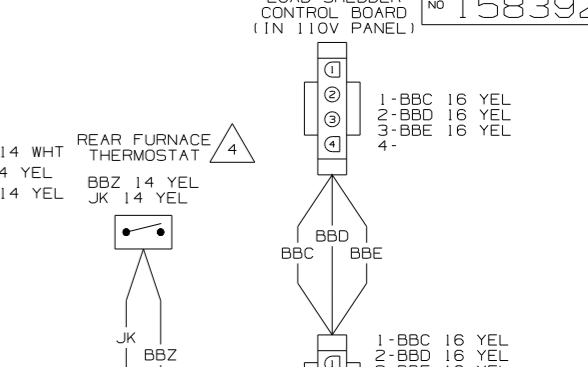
LOAD SHEDDER
CONTROL BOARD
(IN 110V PANEL)

NO 158392

1
2
3
4

1-BBC 16 YEL
2-BBD 16 YEL
3-BBE 16 YEL
4-

14 WHT
4 YEL
14 YEL

REAR FURNACE
THERMOSTAT
4

BBZ 14 YEL
JK 14 YEL

BBD
BBC
BBE

JK
BBZ

1
1-BBC 16 YEL
2-BBD 16 YEL
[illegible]